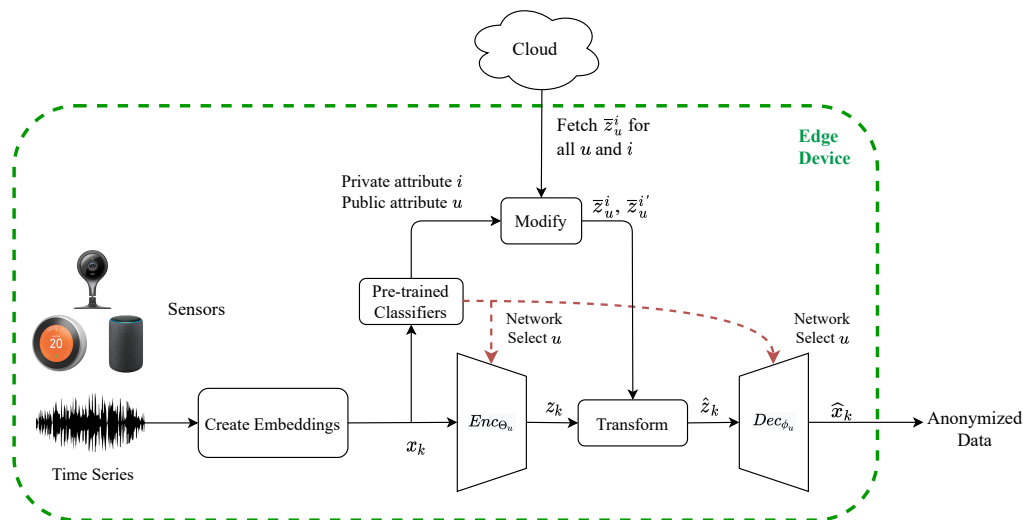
Cloud

Fetch $\overline{z}_u^i$ for all $u$ and $i$

Edge Device

Private attribute $i$
Public attribute $u$

Modify

$\overline{z}_u^i$, $\overline{z}_u^{i'}$

Sensors

20

Pre-trained Classifiers

Network Select $u$

Network Select $u$

Time Series

Create Embeddings

$x_k$

$Enc_{\Theta_u}$

$z_k$

Transform

$\hat{z}_k$

$Dec_{\phi_u}$

$\widehat{x}_k$

Anonymized Data